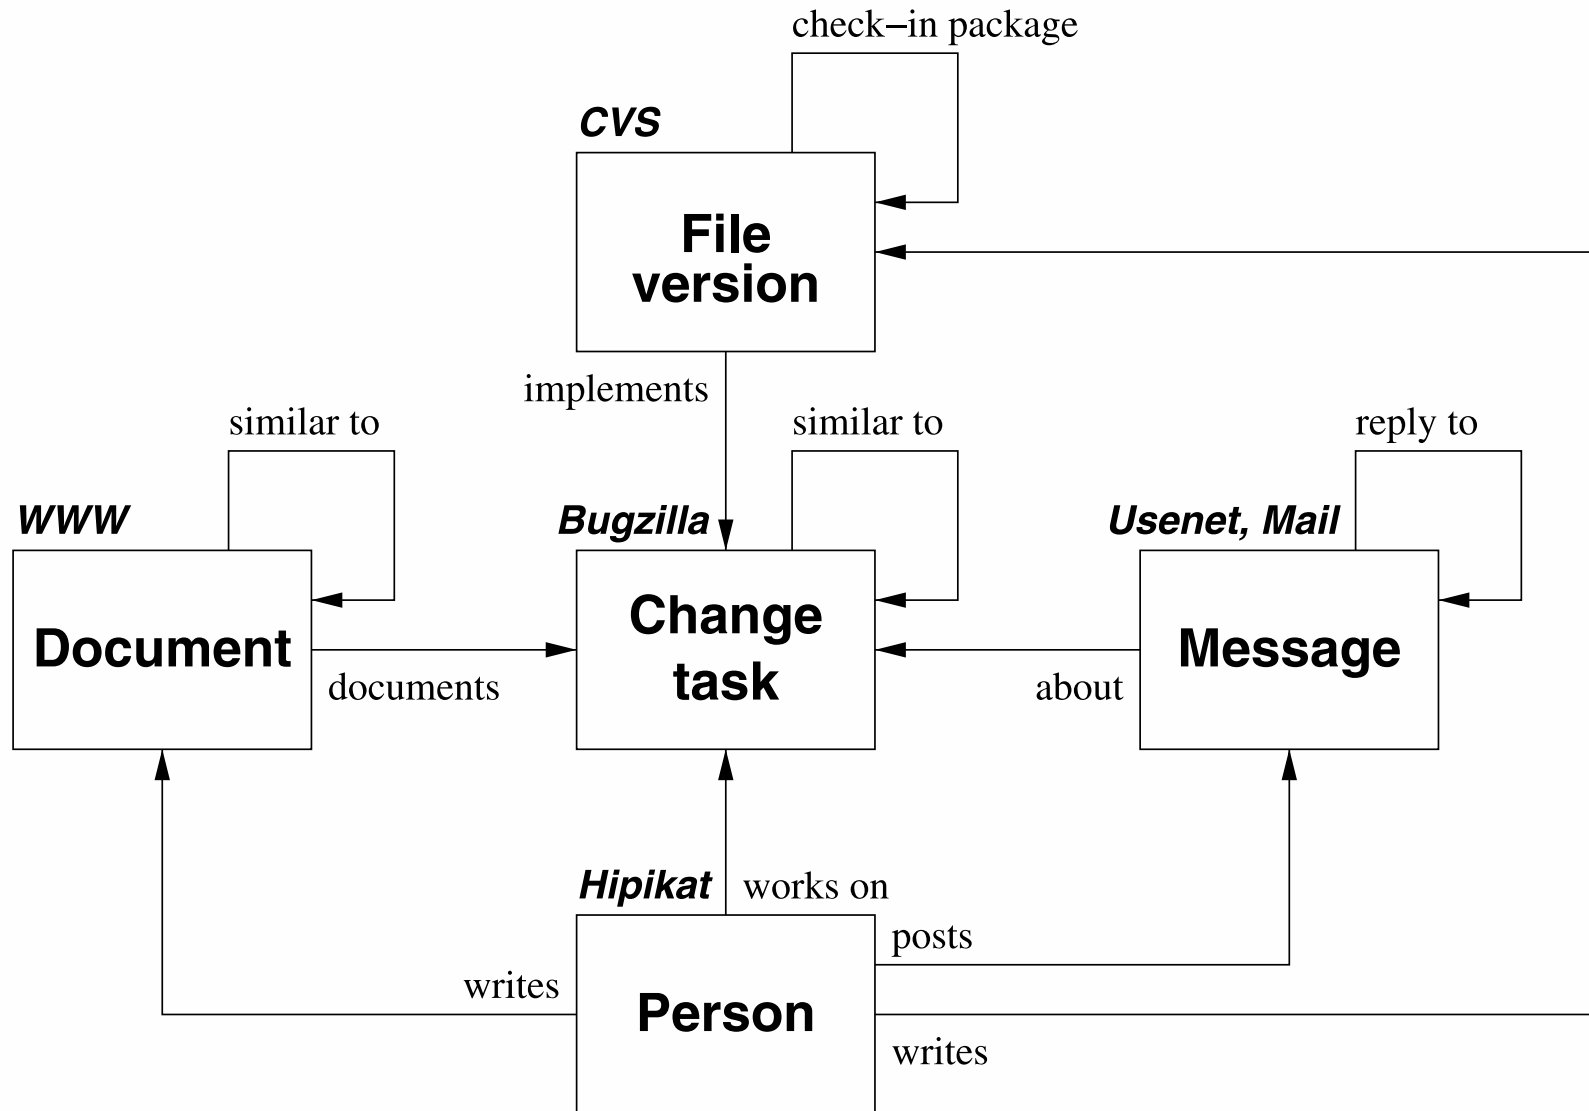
check–in package

CVS

File version

implements

similar to

similar to

reply to

WWW

Bugzilla

Usenet, Mail

Document

Change task

Message

documents

about

Hipikat

works on

posts

writes

Person

writes